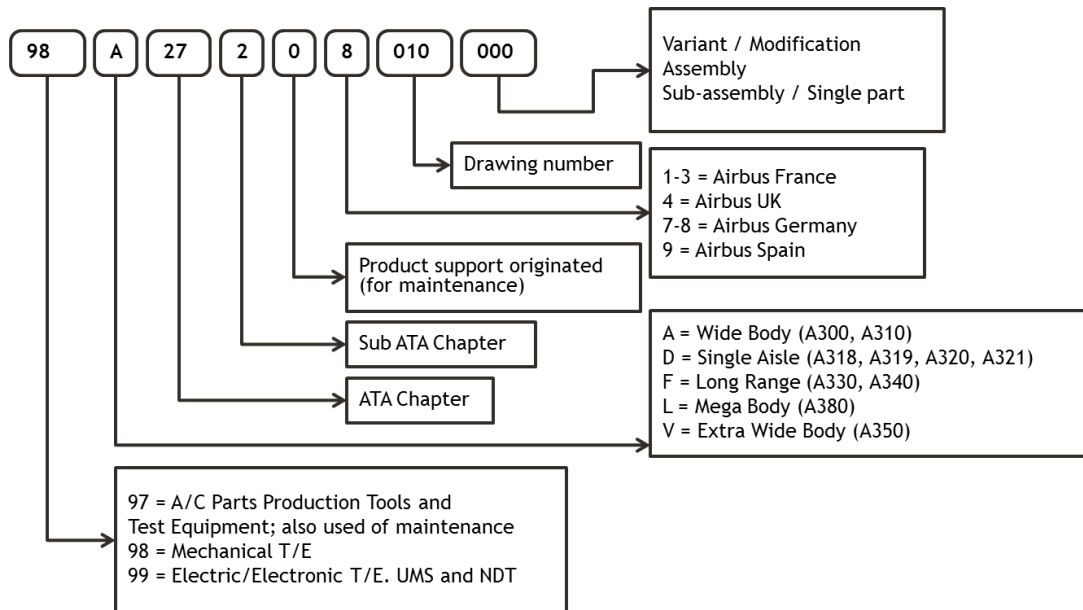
98 A 27 2 0 8 010 000

Variant / Modification
Assembly
Sub-assembly / Single part

Drawing number

1-3 = Airbus France
4 = Airbus UK
7-8 = Airbus Germany
9 = Airbus Spain

Product support originated (for maintenance)

Sub ATA Chapter

A = Wide Body (A300, A310)
D = Single Aisle (A318, A319, A320, A321)
F = Long Range (A330, A340)
L = Mega Body (A380)
V = Extra Wide Body (A350)

ATA Chapter

97 = A/C Parts Production Tools and Test Equipment; also used of maintenance
98 = Mechanical T/E
99 = Electric/Electronic T/E. UMS and NDT